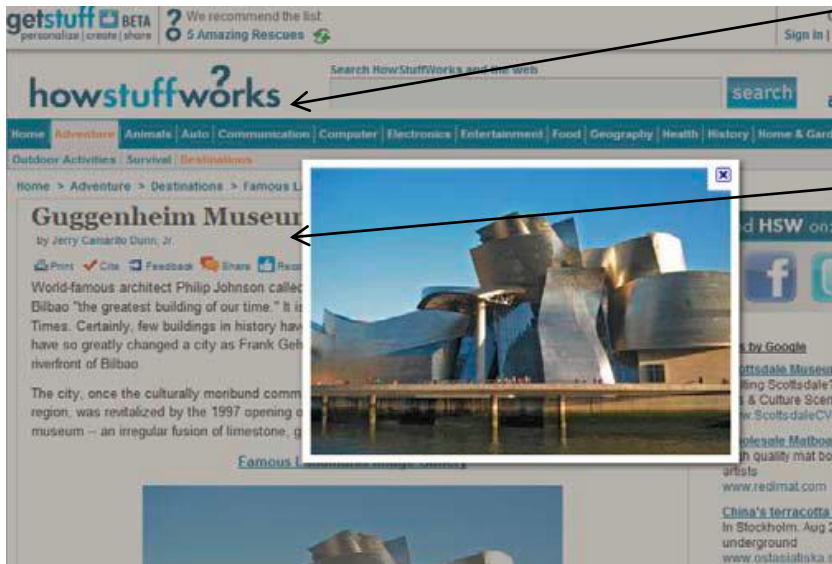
getstuff BETA personalize | create | share

We recommend the list
5 Amazing Rescues

Sign in |

howstuffworks

Search HowStuffWorks and the web

search

Home | Adventure | Animals | Auto | Communication | Computer | Electronics | Entertainment | Food | Geography | Health | History | Home & Gard

Outdoor Activities | Survival | Destinations

Home > Adventure > Destinations > Famous L

Guggenheim Museum

by Jerry Camarillo Dunn, Jr.

Print Cite Feedback Share Rec

World-famous architect Philip Johnson called Bilbao "the greatest building of our time." It is Times. Certainly, few buildings in history hav have so greatly changed a city as Frank Geh riverfront of Bilbao

The city, once the culturally moribund comm region, was revitalized by the 1997 opening o museum -- an irregular fusion of limestone, g

Famous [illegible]

d HSW on

s by Google

ottsdale Museu
ting Scottsdale?
& Culture Scen
w.ScottsdaleCV

olesale Matbo
h quality mat bo
artists
www.redimat.com

China's terracotta
In Stockholm. Aug 2
underground
www.ostasiatiska.s